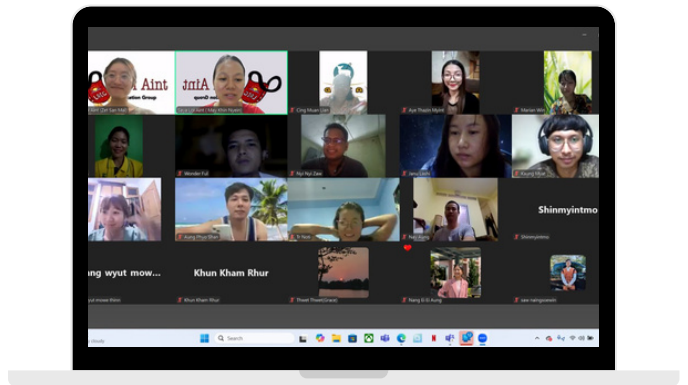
Aint
ation Group
Aint
Zin Lei Hlaing Lwin
Cing Muan Lian
Aye Thazin Myint
Marlan Win
Wonder Full
Nyi Nyi Zaw
Jenu Laish
Kaung Myat
Aung Phyo Htet
Ei Nan
Nay Aung
Shinmyintmo
Shinmyintmo
ng wyut mow...
Khun Kham Rhur
Khun Kham Rhur
Thwet Thwet Zinaye
Nang Si Si Aung
saw naingoowain
Search